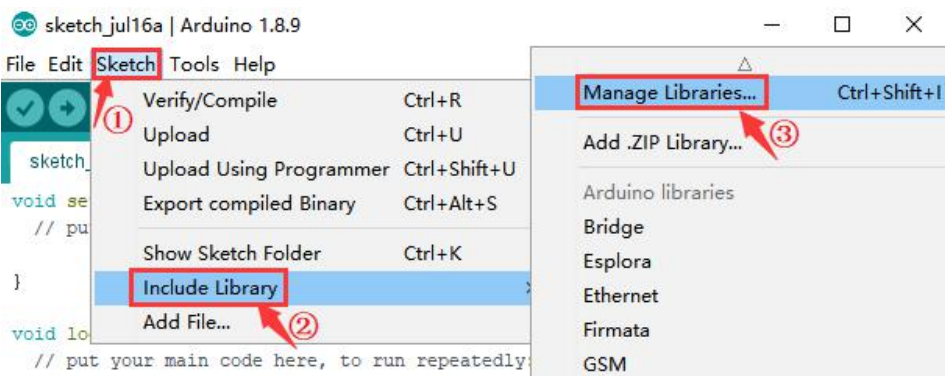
sketch_jul16a | Arduino 1.8.9

File Edit Sketch Tools Help

①

sketch_

void se
// pu

}

void lo
// put your main code here, to run repeatedly:

Verify/Compile Ctrl+R
Upload Ctrl+U
Upload Using Programmer Ctrl+Shift+U
Export compiled Binary Ctrl+Alt+S
Show Sketch Folder Ctrl+K
Include Library
Add File...

②

△
Manage Libraries... Ctrl+Shift+I
③
Add .ZIP Library...
Arduino libraries
Bridge
Esplora
Ethernet
Firmata
GSM